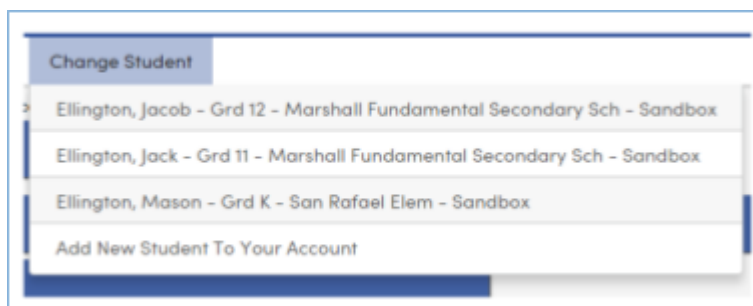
Change Student

Ellington, Jacob - Grd 12 - Marshall Fundamental Secondary Sch - Sandbox

Ellington, Jack - Grd 11 - Marshall Fundamental Secondary Sch - Sandbox

Ellington, Mason - Grd K - San Rafael Elem - Sandbox

Add New Student To Your Account